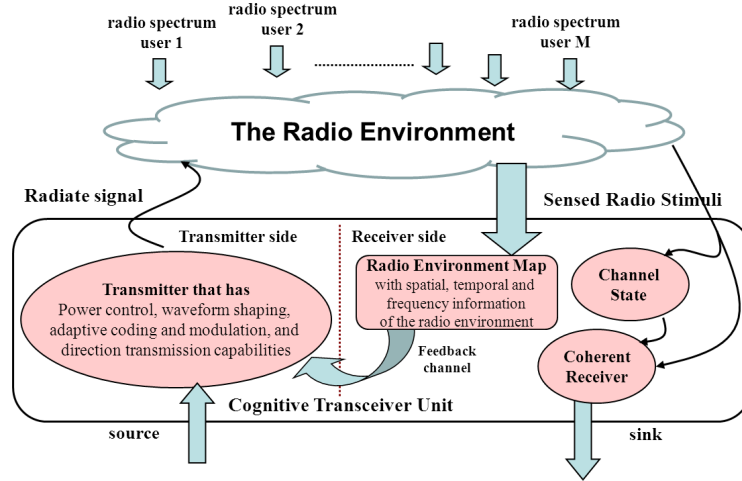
radio spectrum user 1

radio spectrum user 2

radio spectrum user M

The Radio Environment

Radiate signal

Sensed Radio Stimuli

Transmitter side

Receiver side

Transmitter that has
Power control, waveform shaping, adaptive coding and modulation, and direction transmission capabilities

Radio Environment Map
with spatial, temporal and frequency information of the radio environment

Channel State

Feedback channel

Coherent Receiver

Cognitive Transceiver Unit

source

sink